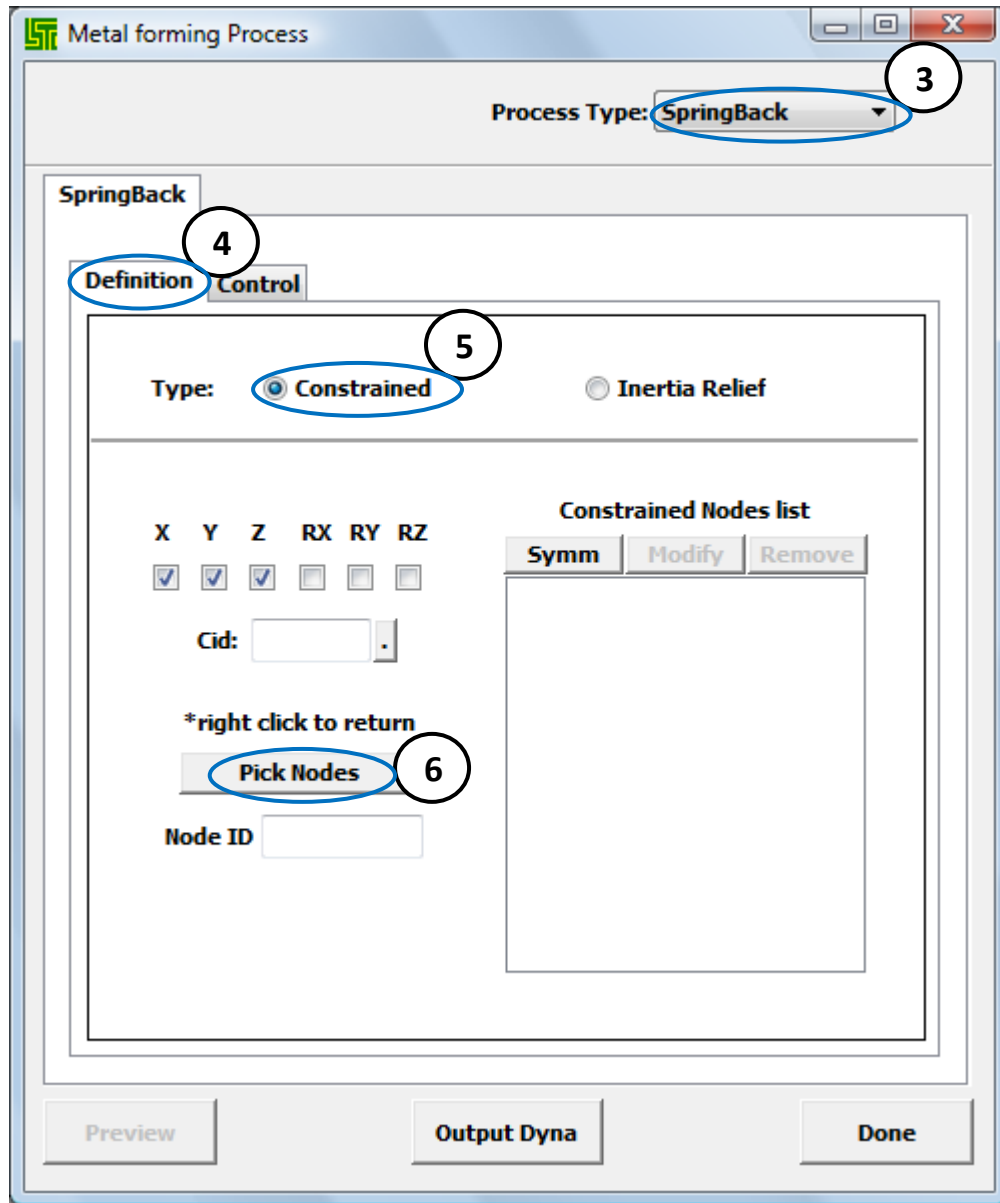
Metal forming Process

3

Process Type: SpringBack

SpringBack

4

Definition Control

5

Type: Constrained Inertia Relief

X Y Z RX RY RZ

Cid: .

*right click to return

Pick Nodes

6

Node ID

Constrained Nodes list

Symm Modify Remove

Preview Output Dyna Done